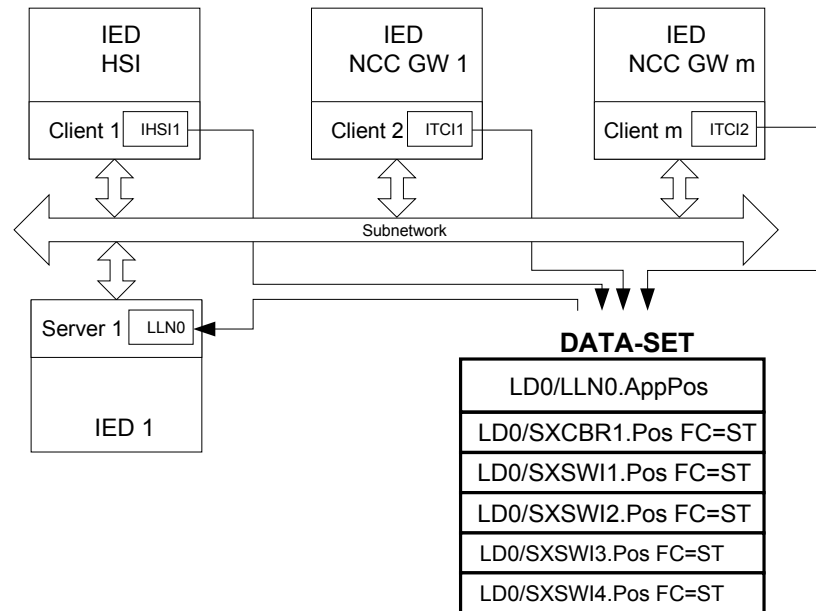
IED
HSI

Client 1 IHSI1

IED
NCC GW 1

Client 2 ITCI1

IED
NCC GW m

Client m ITCI2

Subnetwork

Server 1 LLN0

IED 1

DATA-SET

| LD0/LLN0.AppPos |
|---|
| LD0/SXCBR1.Pos FC=ST |
| LD0/SXSWI1.Pos FC=ST |
| LD0/SXSWI2.Pos FC=ST |
| LD0/SXSWI3.Pos FC=ST |
| LD0/SXSWI4.Pos FC=ST |